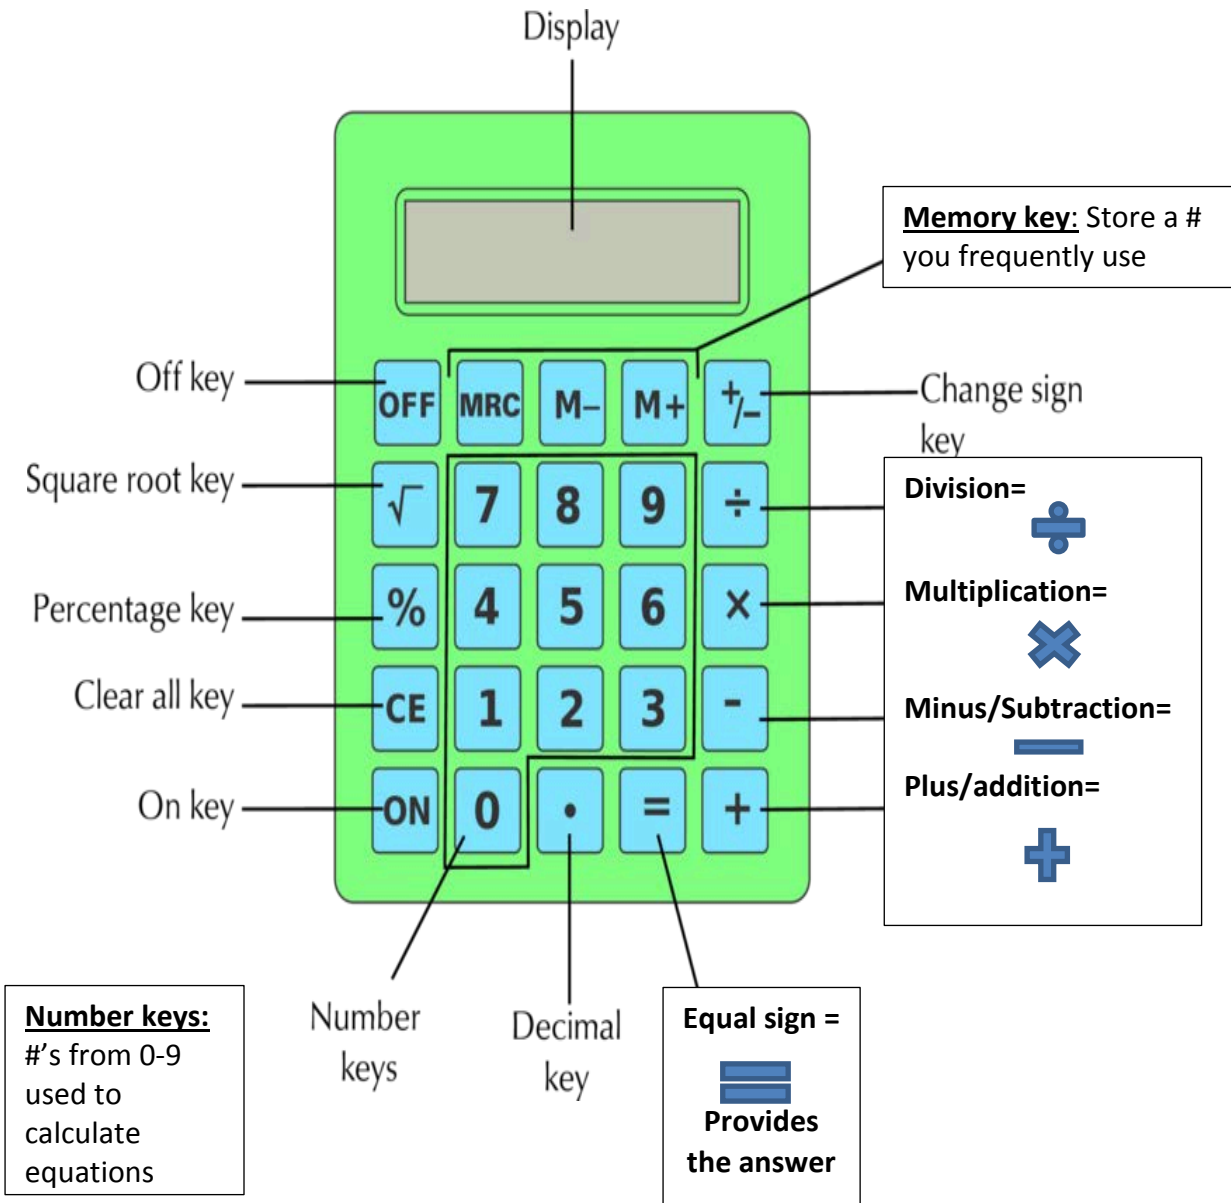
Display

Memory key: Store a # you frequently use

Off key

OFF MRC M– M+ $^+/_-$

Change sign key

Square root key

$\sqrt{}$ 7 8 9 ÷

Division=

Percentage key

% 4 5 6 ×

Multiplication=

Clear all key

CE 1 2 3 -

Minus/Subtraction=

On key

ON 0 • = +

Plus/addition=

Number keys: #'s from 0-9 used to calculate equations

Number keys

Decimal key

Equal sign =

Provides the answer